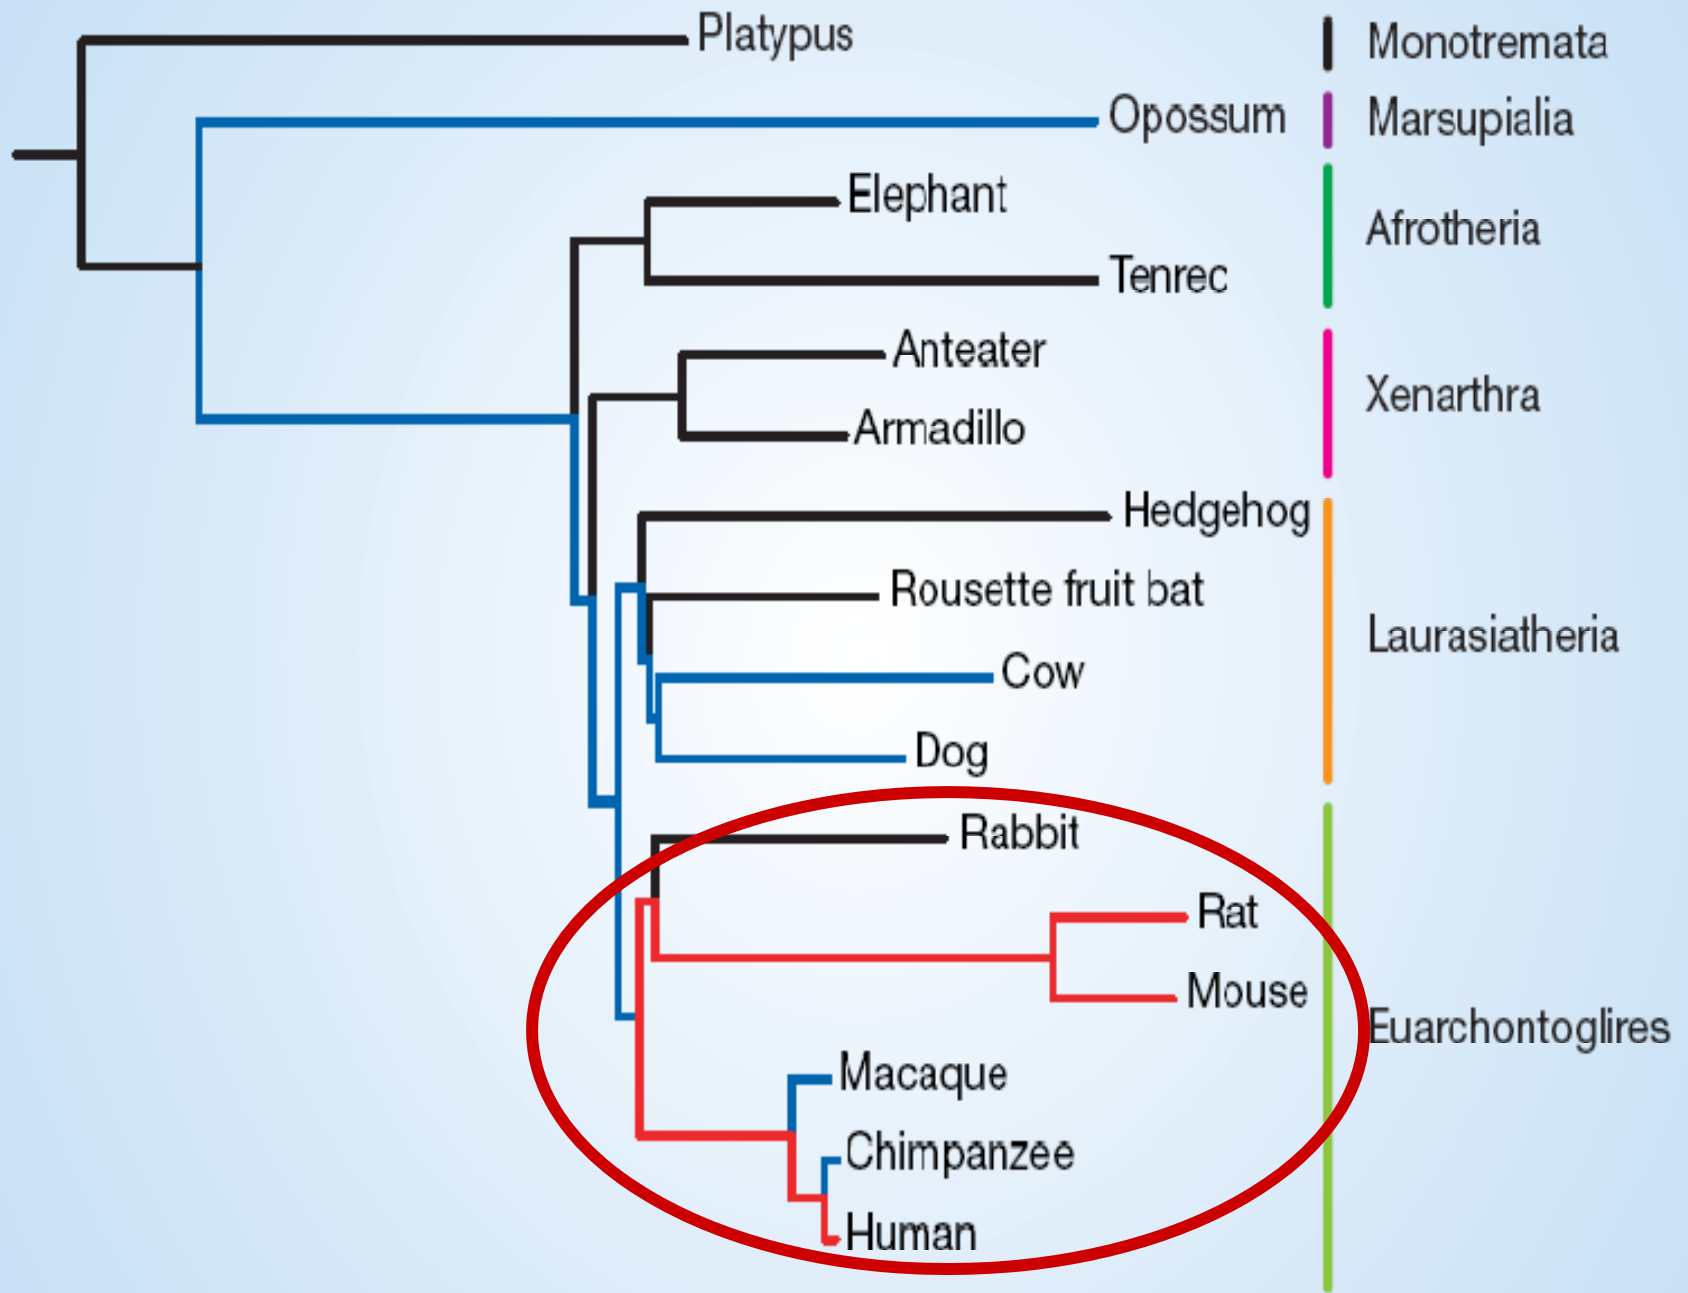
Platypus
Opossum
Elephant
Tenrec
Anteater
Armadillo
Hedgehog
Rousette fruit bat
Cow
Dog
Rabbit
Rat
Mouse
Macaque
Chimpanzee
Human

Monotremata
Marsupialia
Afrotheria
Xenarthra
Laurasiatheria
Euarchontoglires